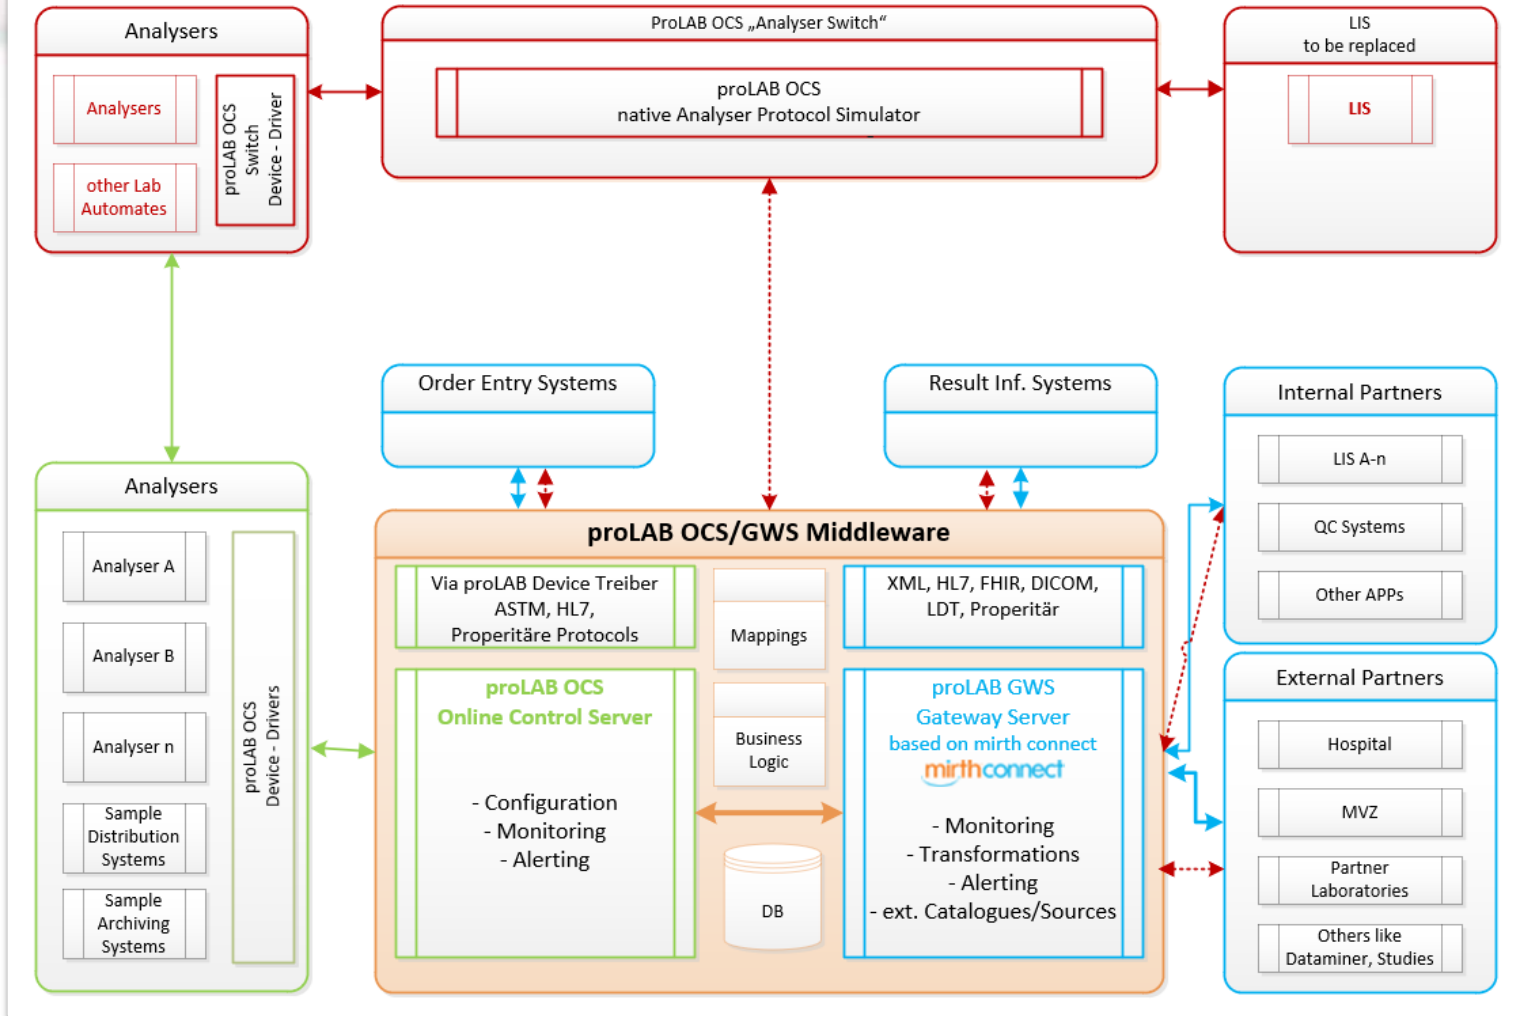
Analysers

Analysers

other Lab Automates

proLAB OCS Switch Device - Driver

ProLAB OCS „Analyser Switch“

proLAB OCS native Analyser Protocol Simulator

LIS to be replaced

LIS

Order Entry Systems

Result Inf. Systems

Internal Partners

LIS A-n

QC Systems

Other APPs

Analysers

Analyser A

Analyser B

Analyser n

Sample Distribution Systems

Sample Archiving Systems

proLAB OCS Device - Drivers

proLAB OCS/GWS Middleware

Via proLAB Device Treiber ASTM, HL7, Properitäre Protocols

Mappings

XML, HL7, FHIR, DICOM, LDT, Properitär

proLAB OCS
Online Control Server

- Configuration
- Monitoring
- Alerting

Business Logic

DB

proLAB GWS
Gateway Server
based on mirth connect
mirthconnect

- Monitoring
- Transformations
- Alerting
- ext. Catalogues/Sources

External Partners

Hospital

MVZ

Partner Laboratories

Others like Dataminer, Studies